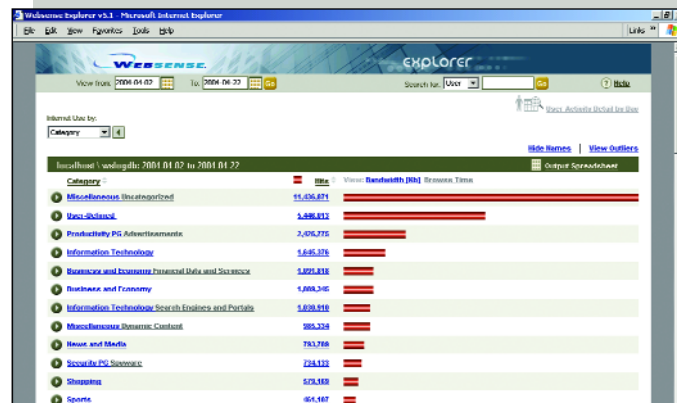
Websense Explorer v5.1 - Microsoft Internet Explorer

File Edit View Favorites Tools Help

Links

WEBSENSE. explorer

View from: 2004-04-02 To: 2004-04-22 Go

Search for: User Go

Help

Users Activity Detail by Day

Internet Use by:

Category

Hide Names | View Outliers

localhost \ wslogdb: 2004-04-02 to 2004-04-22

Output Spreadsheet

| Category | Hits | View: Bandwidth [Kb] Browse Time |
|---|---|---|
| Miscellaneous Uncategorized | 11,436,871 | |
| User-Defined | 5,446,813 | |
| Productivity PG Advertisements | 2,426,275 | |
| Information Technology | 1,646,376 | |
| Business and Economy Financial Data and Services | 1,091,818 | |
| Business and Economy | 1,089,345 | |
| Information Technology Search Engines and Portals | 1,039,910 | |
| Miscellaneous Dynamic Content | 985,334 | |
| News and Media | 793,788 | |
| Security PG Spyware | 734,133 | |
| Shopping | 579,185 | |
| Sports | 464,107 | |